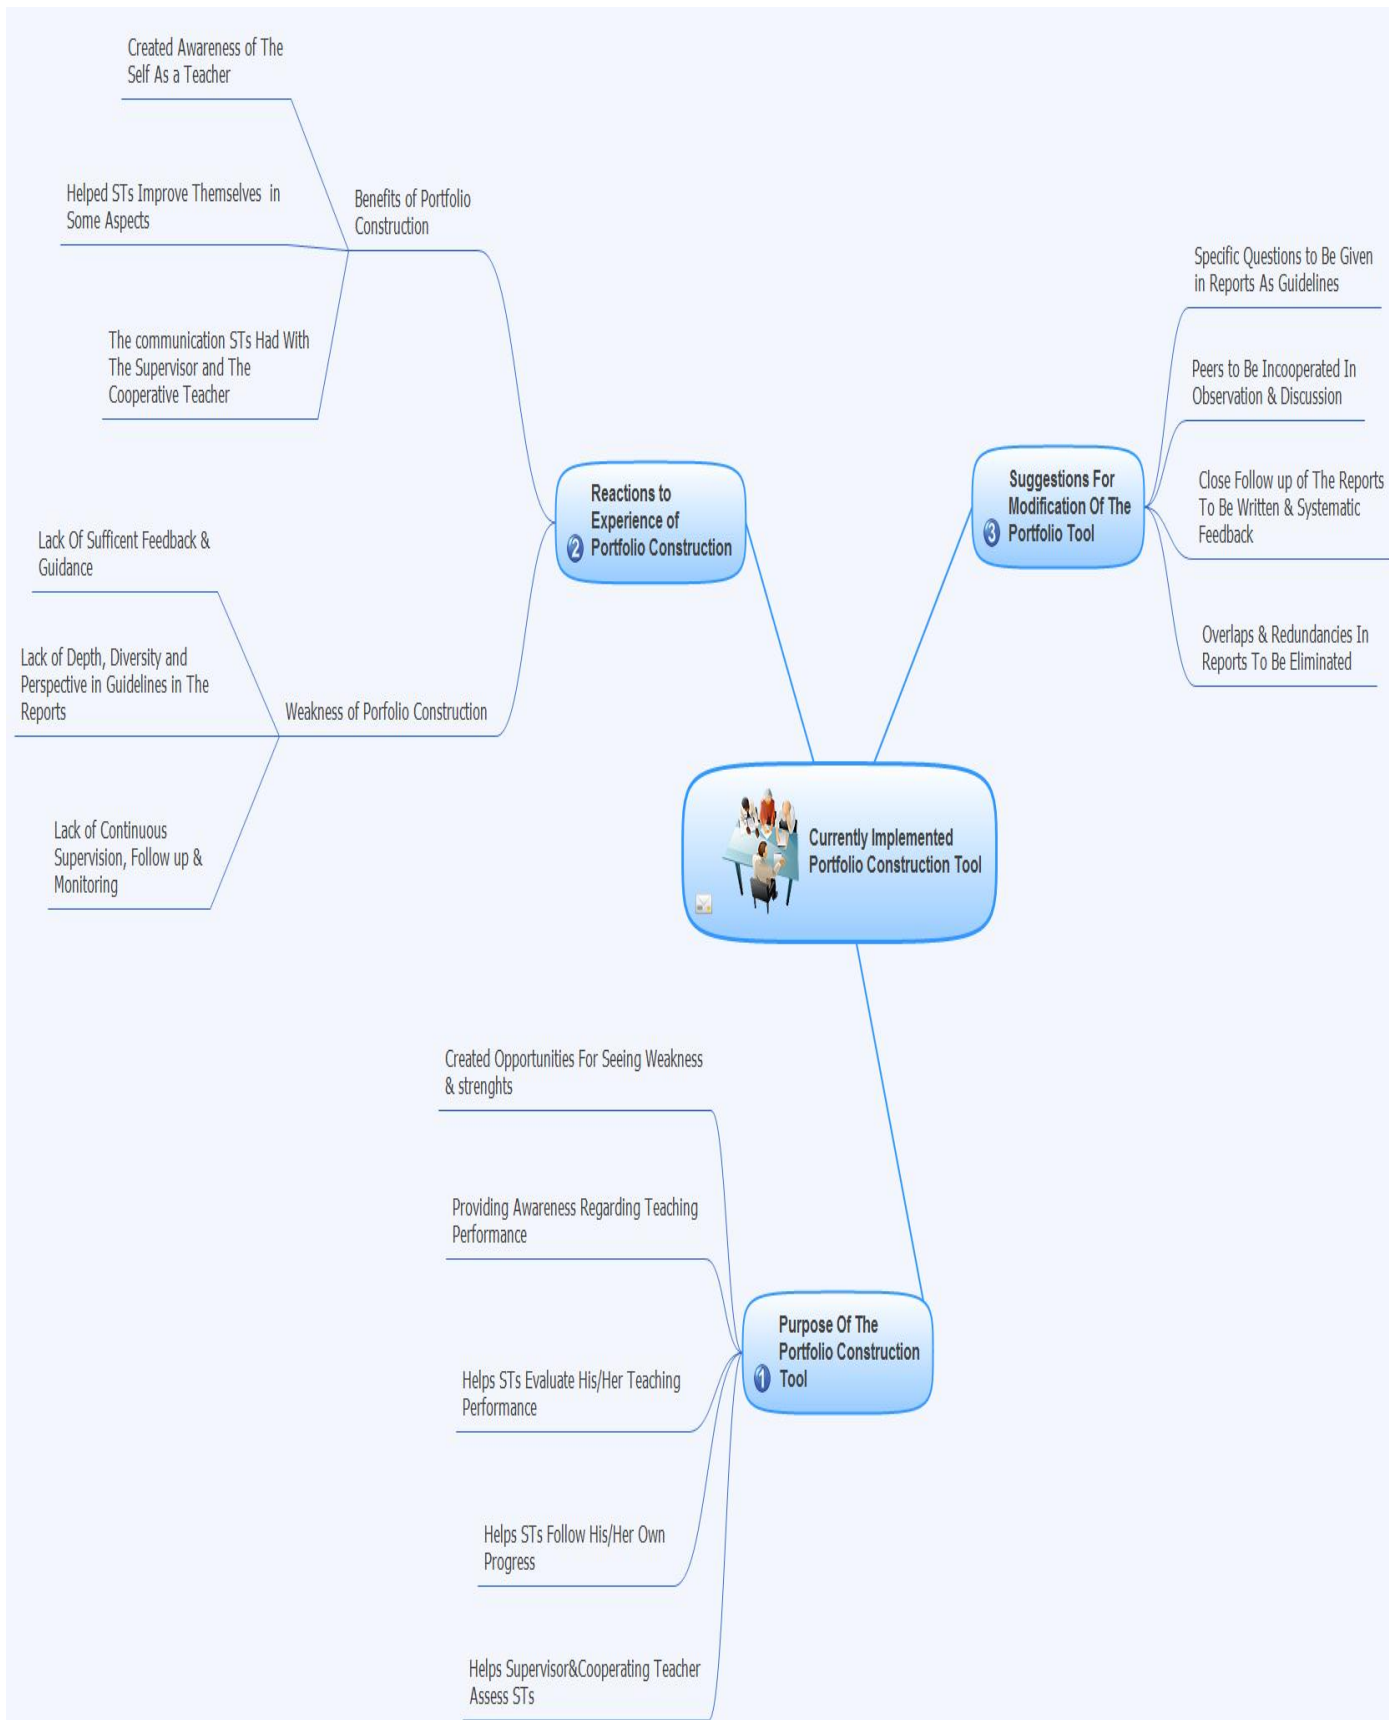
Currently Implemented Portfolio Construction Tool

1 Purpose Of The Portfolio Construction Tool

Created Opportunities For Seeing Weakness & strenghts

Providing Awareness Regarding Teaching Performance

Helps STs Evaluate His/Her Teaching Performance

Helps STs Follow His/Her Own Progress

Helps Supervisor&Cooperating Teacher Assess STs

2 Reactions to Experience of Portfolio Construction

Benefits of Portfolio Construction

Created Awareness of The Self As a Teacher

Helped STs Improve Themselves in Some Aspects

The communication STs Had With The Supervisor and The Cooperative Teacher

Weakness of Porfolio Construction

Lack Of Sufficent Feedback & Guidance

Lack of Depth, Diversity and Perspective in Guidelines in The Reports

Lack of Continuous Supervision, Follow up & Monitoring

3 Suggestions For Modification Of The Portfolio Tool

Specific Questions to Be Given in Reports As Guidelines

Peers to Be Incooperated In Observation & Discussion

Close Follow up of The Reports To Be Written & Systematic Feedback

Overlaps & Redundancies In Reports To Be Eliminated